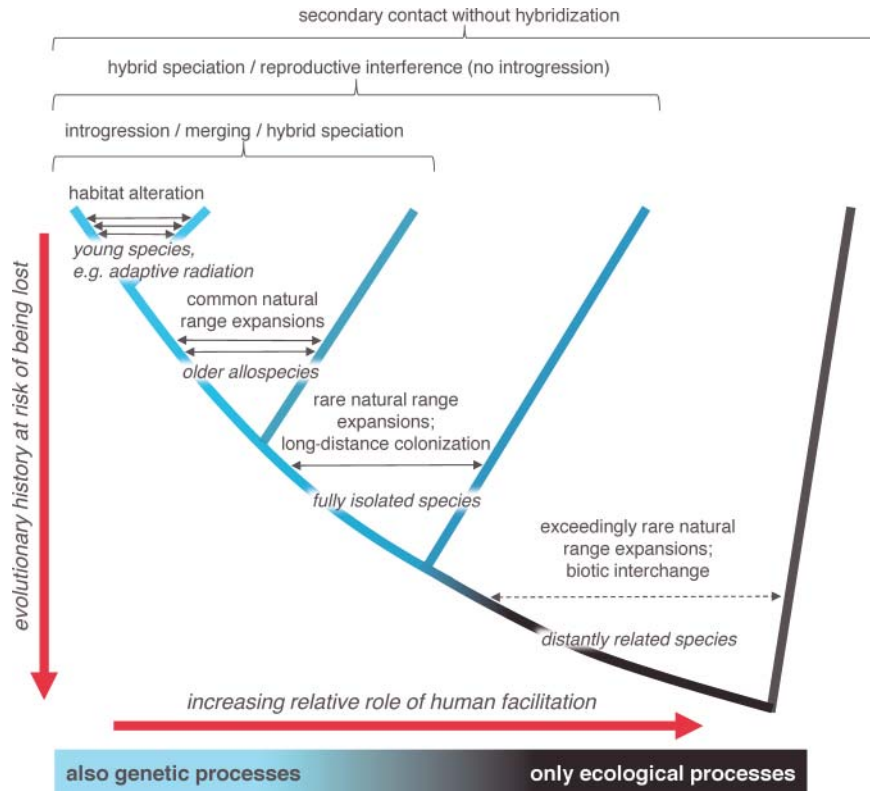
secondary contact without hybridization

hybrid speciation / reproductive interference (no introgression)

introgression / merging / hybrid speciation

habitat alteration

young species, e.g. adaptive radiation

common natural range expansions

older allospecies

rare natural range expansions; long-distance colonization

fully isolated species

exceedingly rare natural range expansions; biotic interchange

distantly related species

evolutionary history at risk of being lost

increasing relative role of human facilitation

also genetic processes

only ecological processes